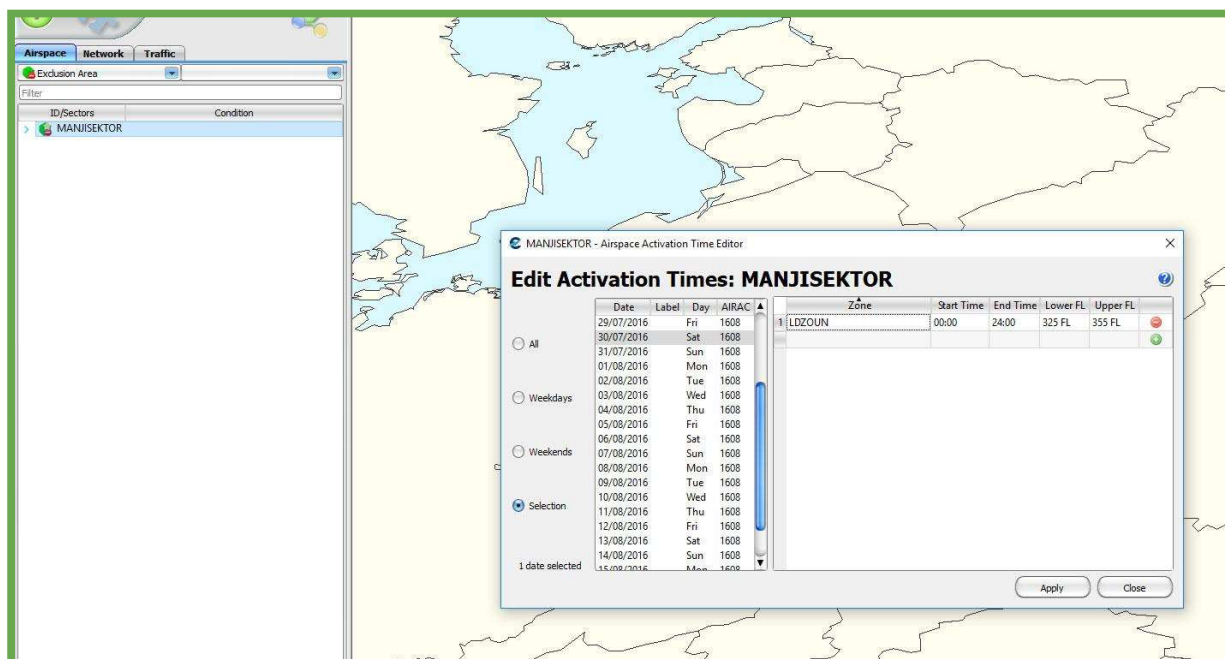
Airspace Network Traffic

Exclusion Area

Filter

| ID/Sectors | Condition |
|---|---|
| MANJISEKTOR | |

MANJISEKTOR - Airspace Activation Time Editor

Edit Activation Times: MANJISEKTOR

All

Weekdays

Weekends

Selection

1 date selected

| Date | Label | Day | AIRAC |
|---|---|---|---|
| 29/07/2016 | | Fri | 1608 |
| 30/07/2016 | | Sat | 1608 |
| 31/07/2016 | | Sun | 1608 |
| 01/08/2016 | | Mon | 1608 |
| 02/08/2016 | | Tue | 1608 |
| 03/08/2016 | | Wed | 1608 |
| 04/08/2016 | | Thu | 1608 |
| 05/08/2016 | | Fri | 1608 |
| 06/08/2016 | | Sat | 1608 |
| 07/08/2016 | | Sun | 1608 |
| 08/08/2016 | | Mon | 1608 |
| 09/08/2016 | | Tue | 1608 |
| 10/08/2016 | | Wed | 1608 |
| 11/08/2016 | | Thu | 1608 |
| 12/08/2016 | | Fri | 1608 |
| 13/08/2016 | | Sat | 1608 |
| 14/08/2016 | | Sun | 1608 |
| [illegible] | | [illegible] | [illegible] |

| | Zone | Start Time | End Time | Lower FL | Upper FL |
|---|---|---|---|---|---|
| 1 | LDZOUN | 00:00 | 24:00 | 325 FL | 355 FL |

Apply Close